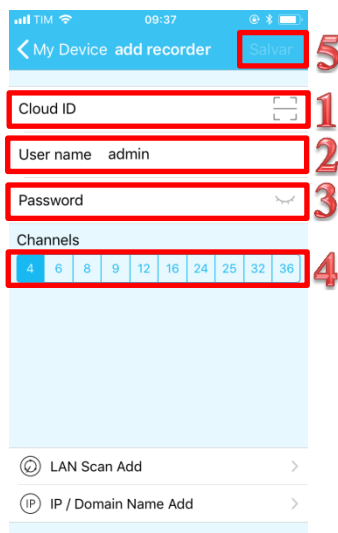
TIM 09:37

< My Device add recorder Salvar 5

Cloud ID 1

User name admin 2

Password 3

Channels

| 4 | 6 | 8 | 9 | 12 | 16 | 24 | 25 | 32 | 36 |
|---|---|---|---|---|---|---|---|---|---|

4

LAN Scan Add >

IP IP / Domain Name Add >